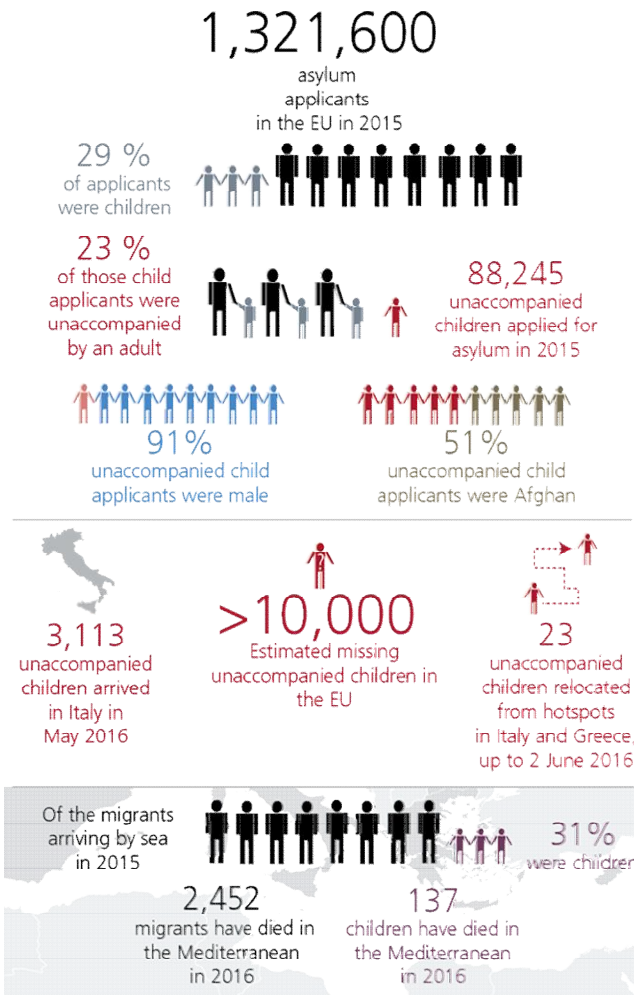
1,321,600
asylum applicants in the EU in 2015

29 %
of applicants were children

23 %
of those child applicants were unaccompanied by an adult

88,245
unaccompanied children applied for asylum in 2015

91%
unaccompanied child applicants were male

51%
unaccompanied child applicants were Afghan

3,113
unaccompanied children arrived in Italy in May 2016

>10,000
Estimated missing unaccompanied children in the EU

23
unaccompanied children relocated from hotspots in Italy and Greece, up to 2 June 2016

Of the migrants arriving by sea in 2015

31%
were children

2,452
migrants have died in the Mediterranean in 2016

137
children have died in the Mediterranean in 2016